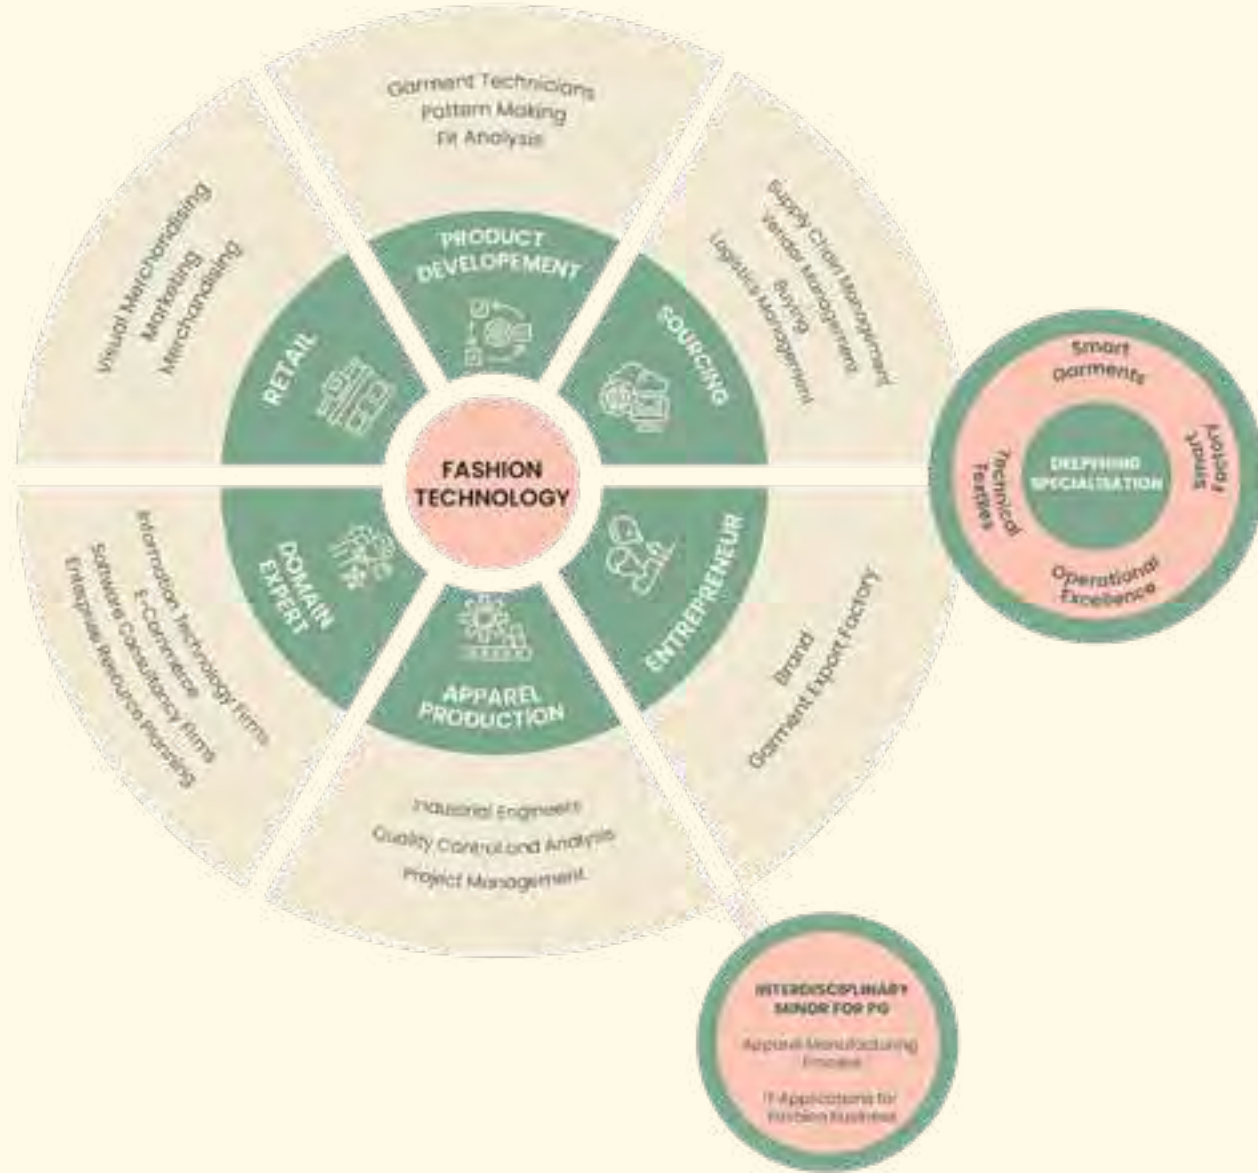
FASHION TECHNOLOGY

PRODUCT DEVELOPEMENT

Garment Technicians
Pattern Making
Fit Analysis

SOURCING

Supply Chain Management
Vendor Management
Buying
Logistics Management

ENTREPRENEUR

Brand
Garment Export Factory

APPAREL PRODUCTION

Industrial Engineers
Quality Control and Analysis
Project Management

DOMAIN EXPERT

Information Technology Firms
E-Commerce
Software Consultancy Firms
Enterprise Resource Planning

RETAIL

Visual Merchandising
Marketing
Merchandising

DEEPENING SPECIALISATION

Smart Garments
Smart Fabrics
Operational Excellence
Technical Textiles

INTERDISCIPLINARY MINOR FOR PG

Apparel Manufacturing Process

IT Applications for Fashion Business